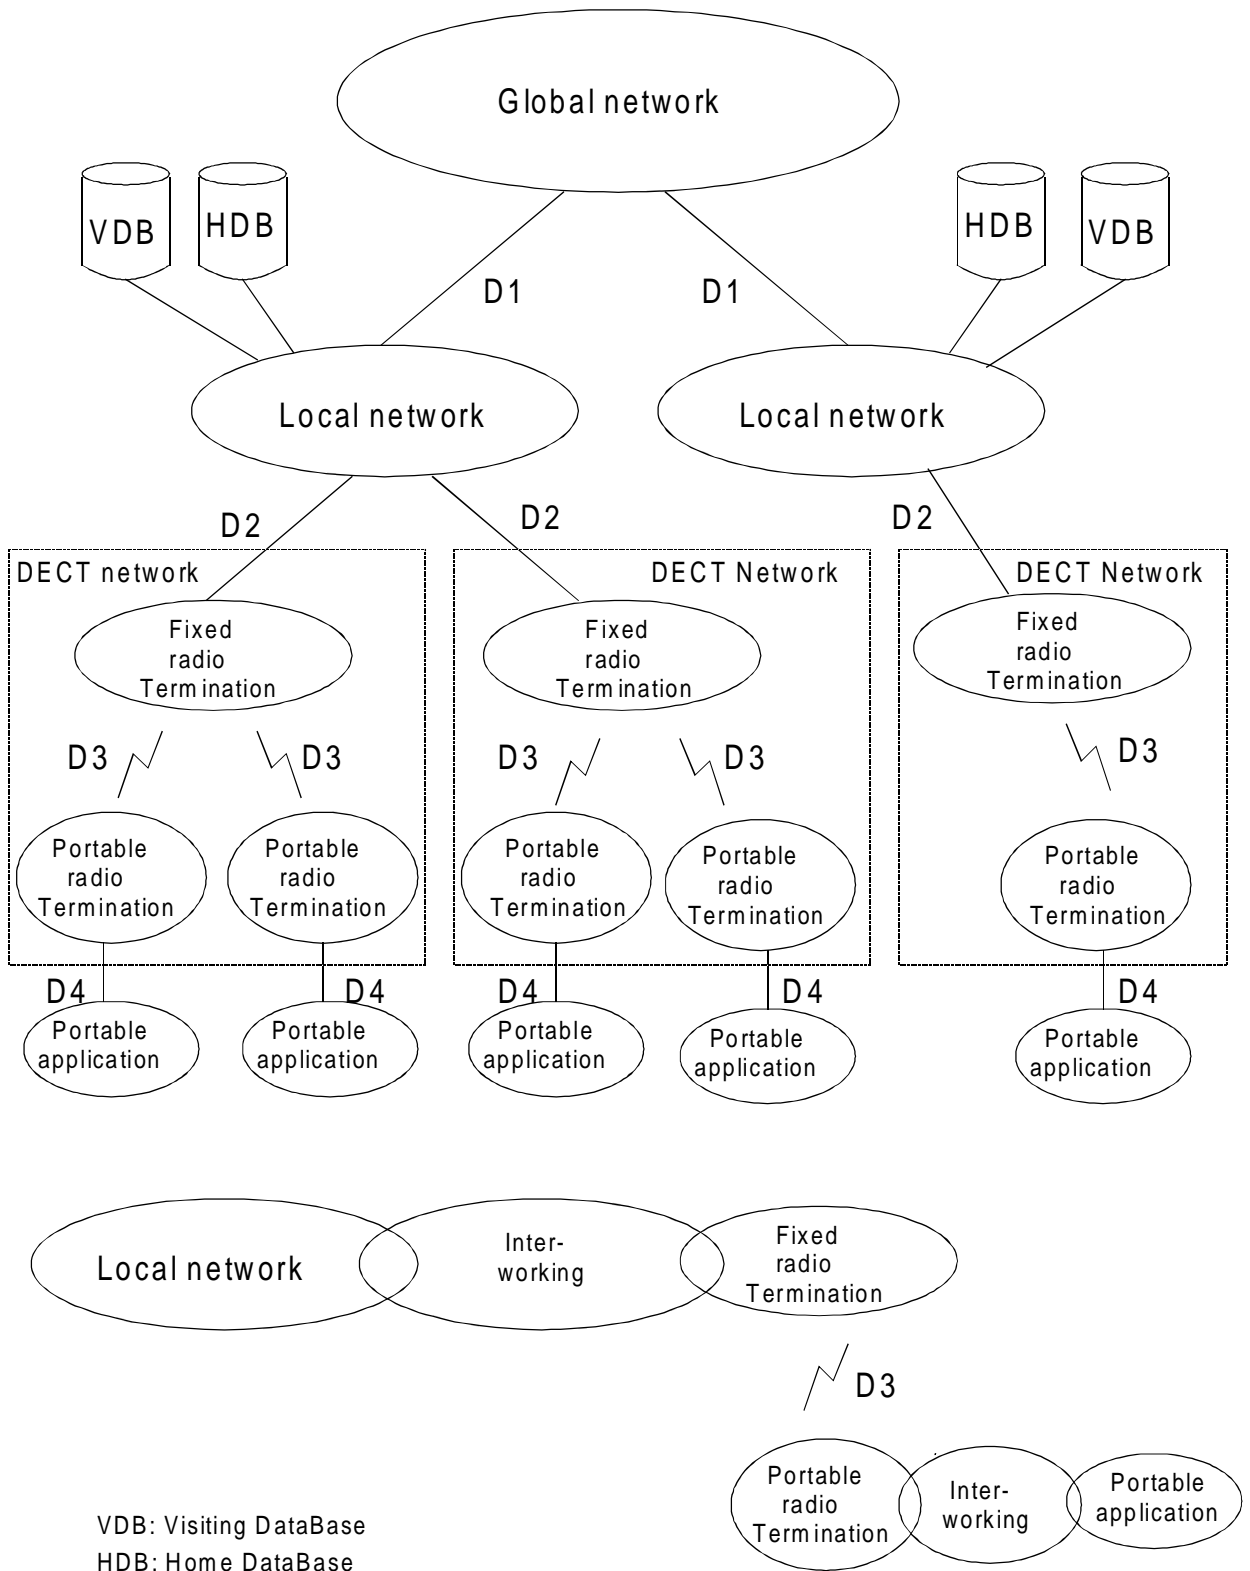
Global network

VDB
HDB
HDB
VDB

D1
D1

Local network
Local network

D2
D2
D2

DECT network
DECT Network
DECT Network

Fixed radio Termination
Fixed radio Termination
Fixed radio Termination

D3
D3
D3
D3
D3

Portable radio Termination
Portable radio Termination
Portable radio Termination
Portable radio Termination
Portable radio Termination

D4
D4
D4
D4
D4

Portable application
Portable application
Portable application
Portable application
Portable application

Local network
Inter-working
Fixed radio Termination

D3

Portable radio Termination
Inter-working
Portable application

VDB: Visiting DataBase
HDB: Home DataBase